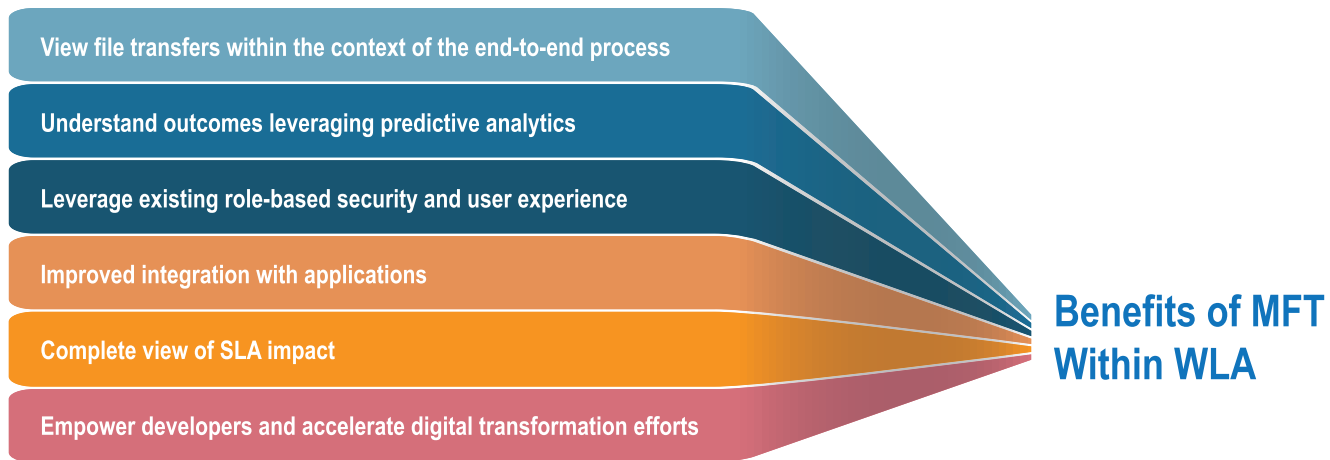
View file transfers within the context of the end-to-end process

Understand outcomes leveraging predictive analytics

Leverage existing role-based security and user experience

Improved integration with applications

Complete view of SLA impact

Empower developers and accelerate digital transformation efforts

Benefits of MFT Within WLA